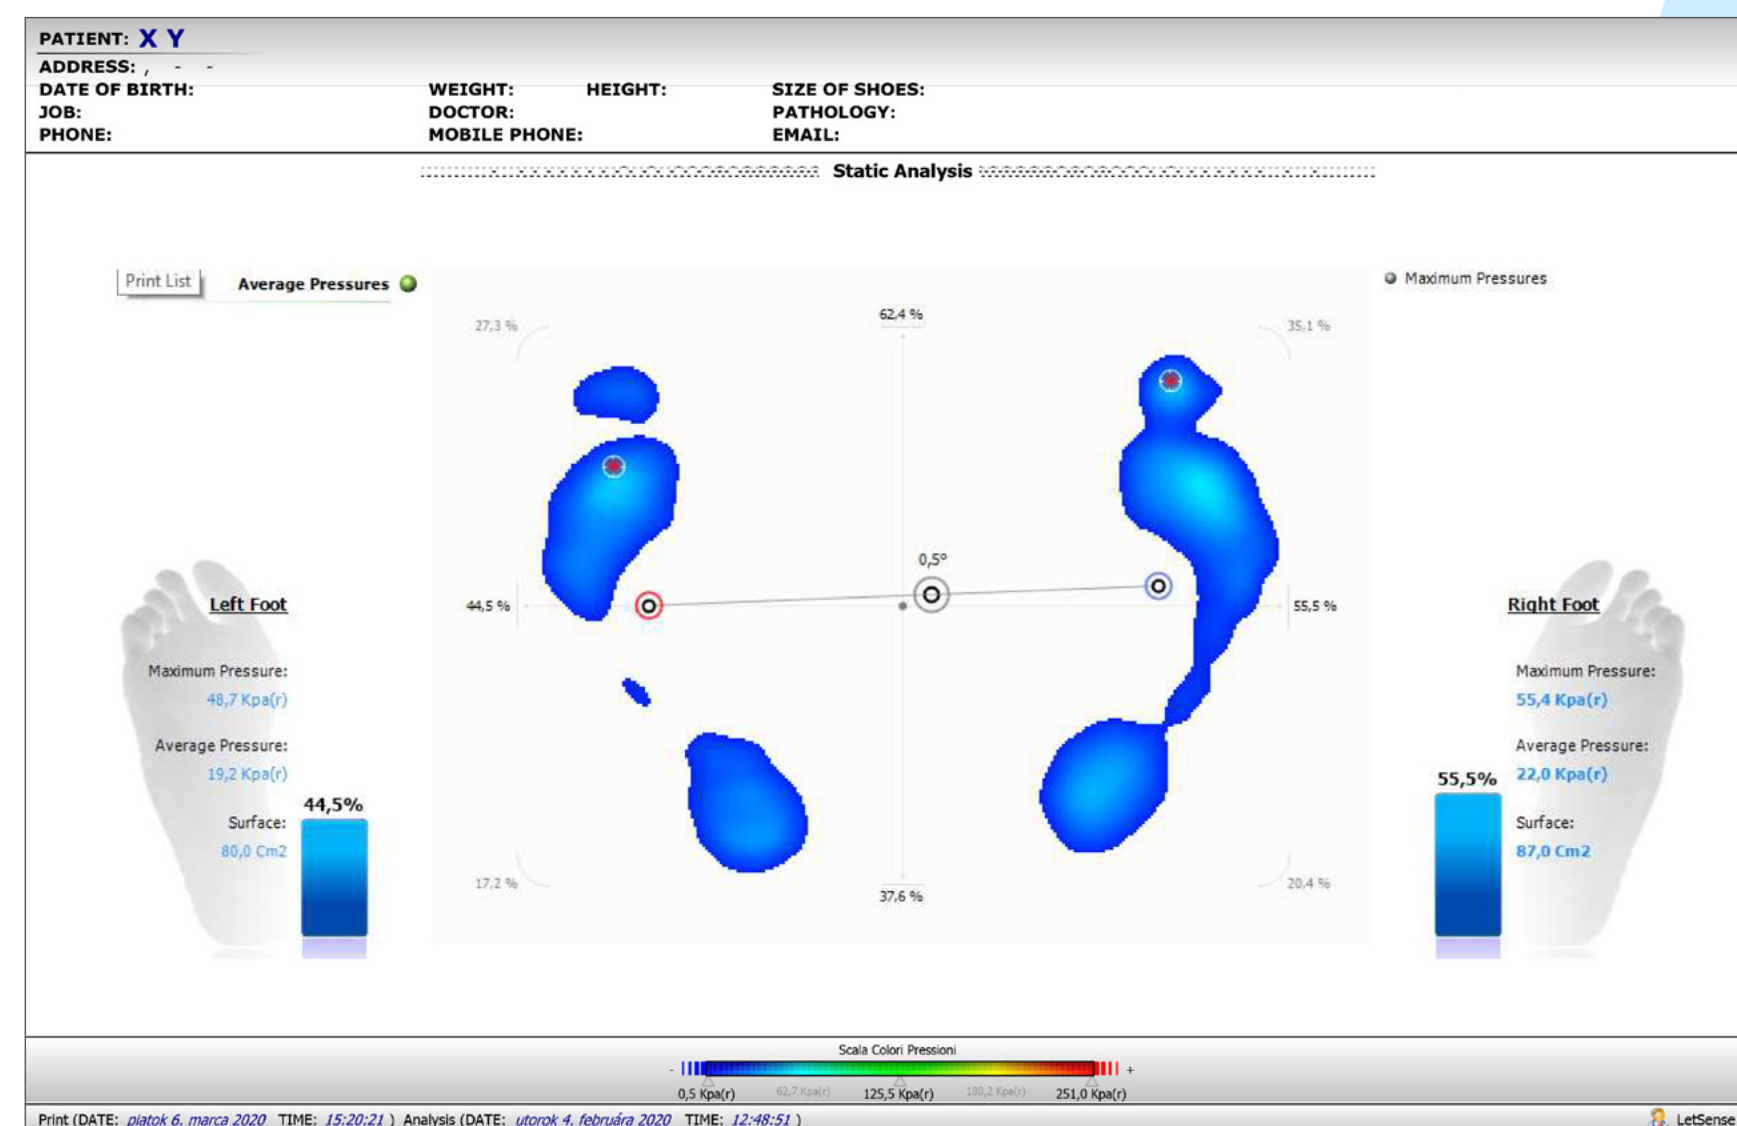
PATIENT: X Y
ADDRESS: , - -
DATE OF BIRTH: WEIGHT: HEIGHT: SIZE OF SHOES:
JOB: DOCTOR: PATHOLOGY:
PHONE: MOBILE PHONE: EMAIL:

Static Analysis

Print List
Average Pressures
Maximum Pressures

27,3 %
62,4 %
35,1 %
0,5°
44,5 %
55,5 %
17,2 %
37,6 %
20,4 %

Left Foot
Maximum Pressure:
48,7 Kpa(r)
Average Pressure:
19,2 Kpa(r)
44,5%
Surface:
80,0 Cm2

Right Foot
Maximum Pressure:
55,4 Kpa(r)
Average Pressure:
22,0 Kpa(r)
55,5%
Surface:
87,0 Cm2

Scala Colori Pressioni
- +
0,5 Kpa(r) 62,7 Kpa(r) 125,5 Kpa(r) 188,2 Kpa(r) 251,0 Kpa(r)

Print (DATE: piatok 6. marca 2020 TIME: 15:20:21 ) Analysis (DATE: utorok 4. februára 2020 TIME: 12:48:51 )
LetSense